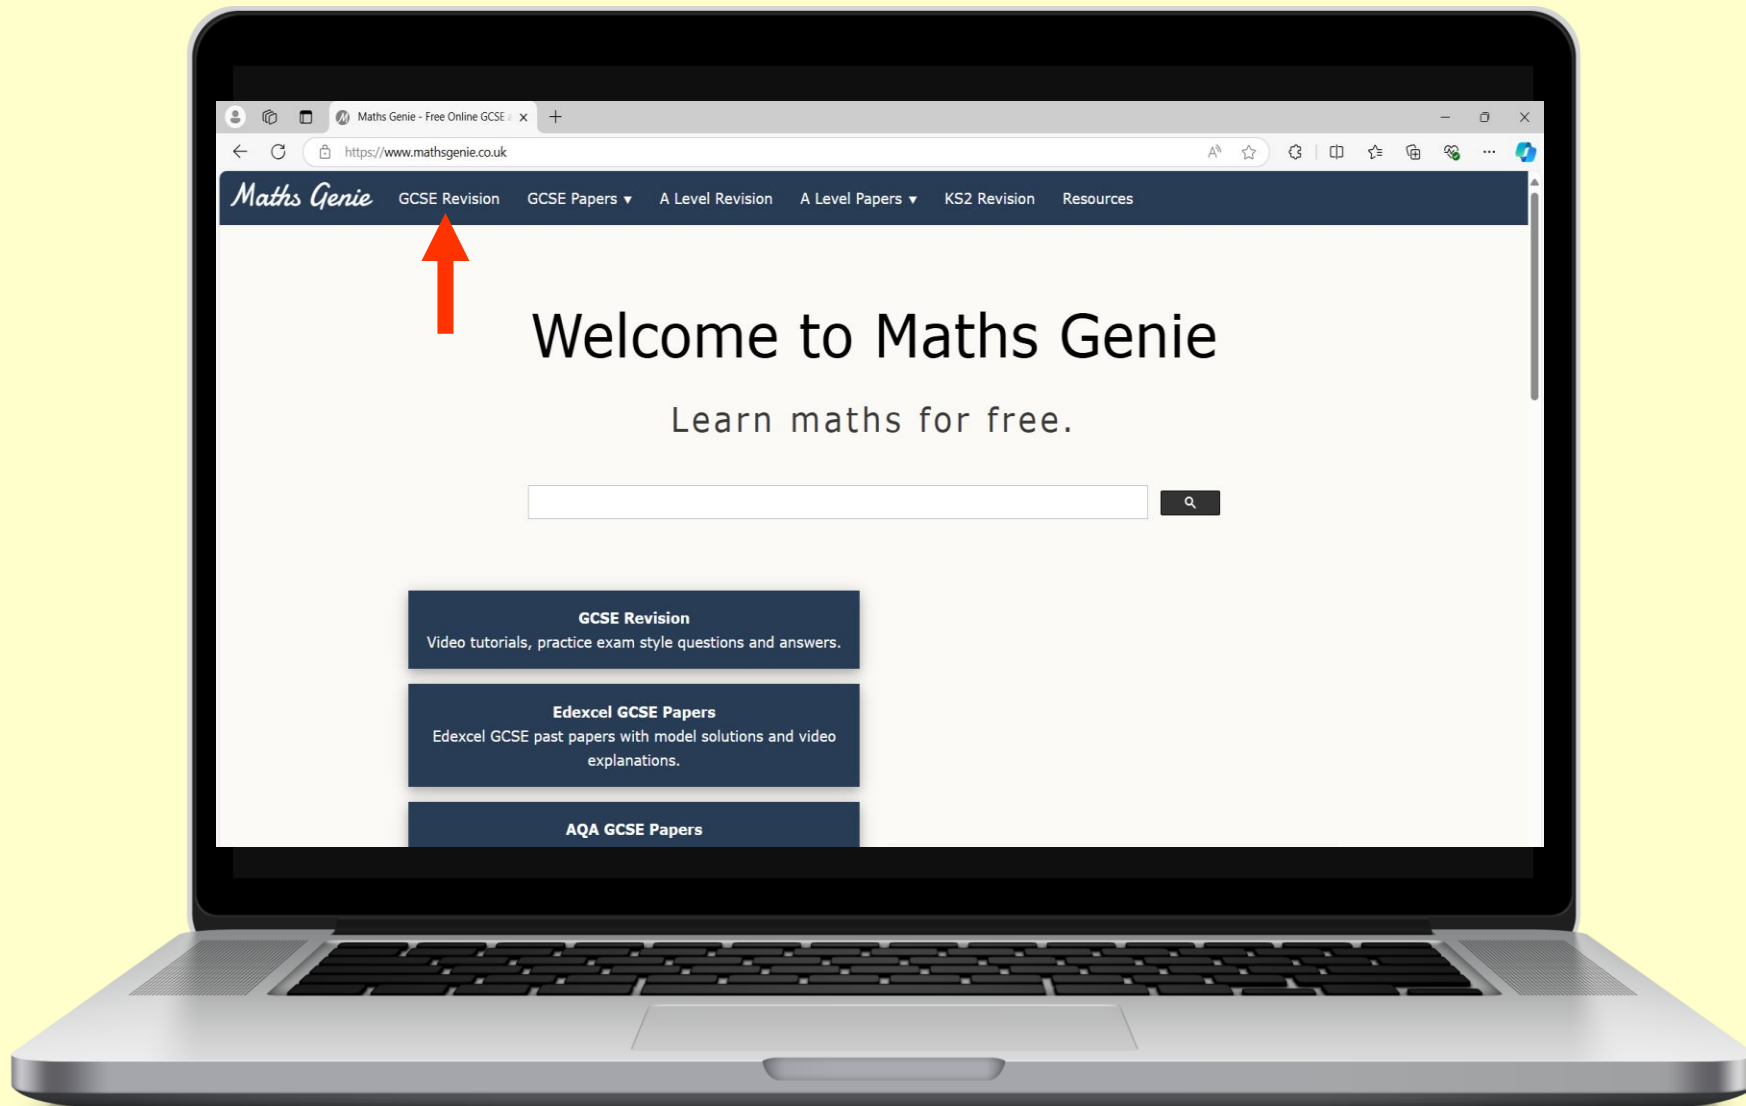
Maths Genie - Free Online GCSE

https://www.mathsgenie.co.uk

Maths Genie GCSE Revision GCSE Papers ▾ A Level Revision A Level Papers ▾ KS2 Revision Resources

Welcome to Maths Genie

Learn maths for free.

GCSE Revision
Video tutorials, practice exam style questions and answers.

Edexcel GCSE Papers
Edexcel GCSE past papers with model solutions and video explanations.

AQA GCSE Papers